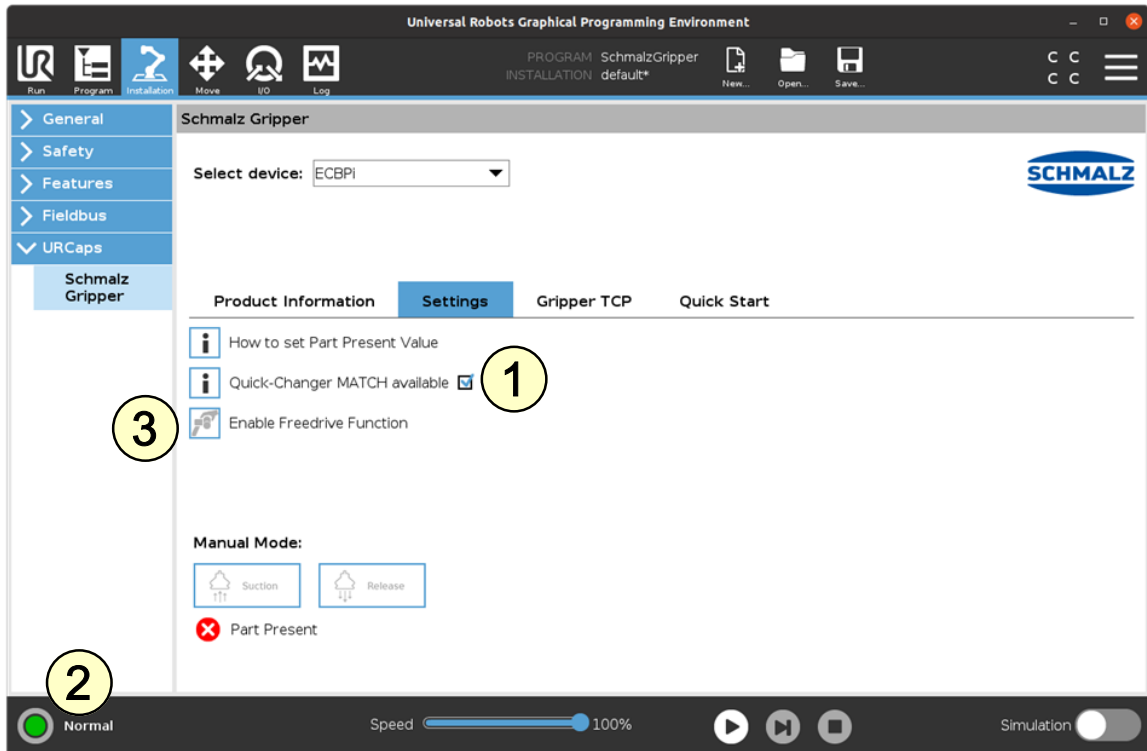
Universal Robots Graphical Programming Environment

Run Program Installation Move I/O Log

PROGRAM SchmalzGripper
INSTALLATION default*

New... Open... Save...

General
Safety
Features
Fieldbus
URCaps
Schmalz Gripper

Schmalz Gripper

Select device: ECBPi

SCHMALZ

Product Information Settings Gripper TCP Quick Start

How to set Part Present Value

Quick-Changer MATCH available

1

3

Enable Freedrive Function

Manual Mode:

Suction Release

Part Present

2

Normal

Speed 100%

Simulation